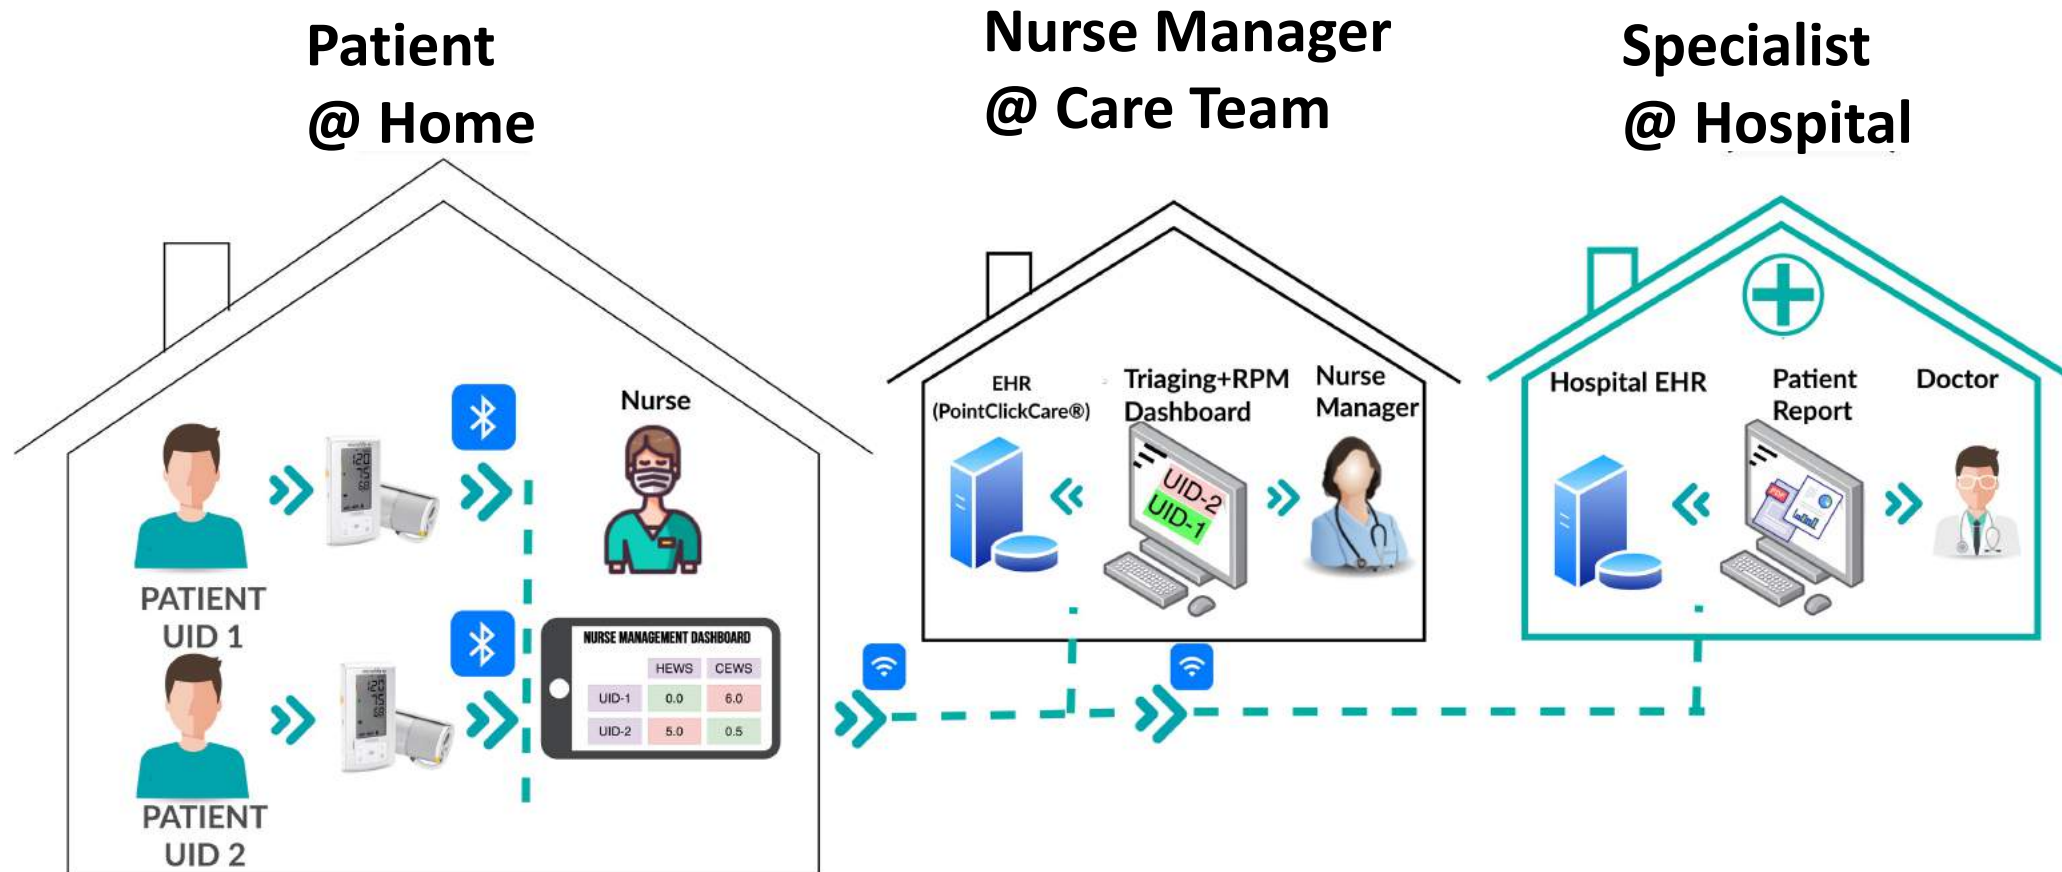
Patient
@ Home

Nurse Manager
@ Care Team

Specialist
@ Hospital

Nurse

PATIENT
UID 1

PATIENT
UID 2

NURSE MANAGEMENT DASHBOARD

| | HEWS | CEWS |
|---|---|---|
| UID-1 | 0.0 | 6.0 |
| UID-2 | 5.0 | 0.5 |

EHR
(PointClickCare®)

Triaging+RPM
Dashboard

UID-2
UID-1

Nurse
Manager

Hospital EHR

Patient
Report

Doctor